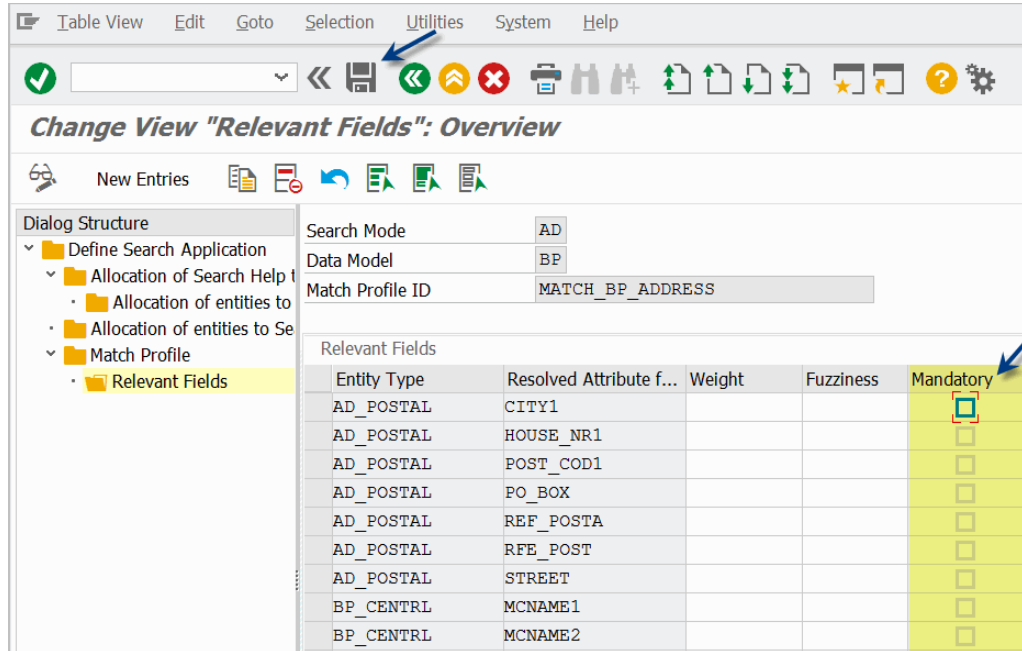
Table View Edit Goto Selection Utilities System Help

Change View "Relevant Fields": Overview

New Entries

Dialog Structure
Define Search Application
Allocation of Search Help t
Allocation of entities to
Allocation of entities to Se
Match Profile
Relevant Fields

| Search Mode | AD |
|---|---|
| Data Model | BP |
| Match Profile ID | MATCH_BP_ADDRESS |

Relevant Fields

| Entity Type | Resolved Attribute f... | Weight | Fuzziness | Mandatory |
|---|---|---|---|---|
| AD_POSTAL | CITY1 | | | |
| AD_POSTAL | HOUSE_NR1 | | | |
| AD_POSTAL | POST_COD1 | | | |
| AD_POSTAL | PO_BOX | | | |
| AD_POSTAL | REF_POSTA | | | |
| AD_POSTAL | RFE_POST | | | |
| AD_POSTAL | STREET | | | |
| BP_CENTRL | MCNAME1 | | | |
| BP_CENTRL | MCNAME2 | | | |